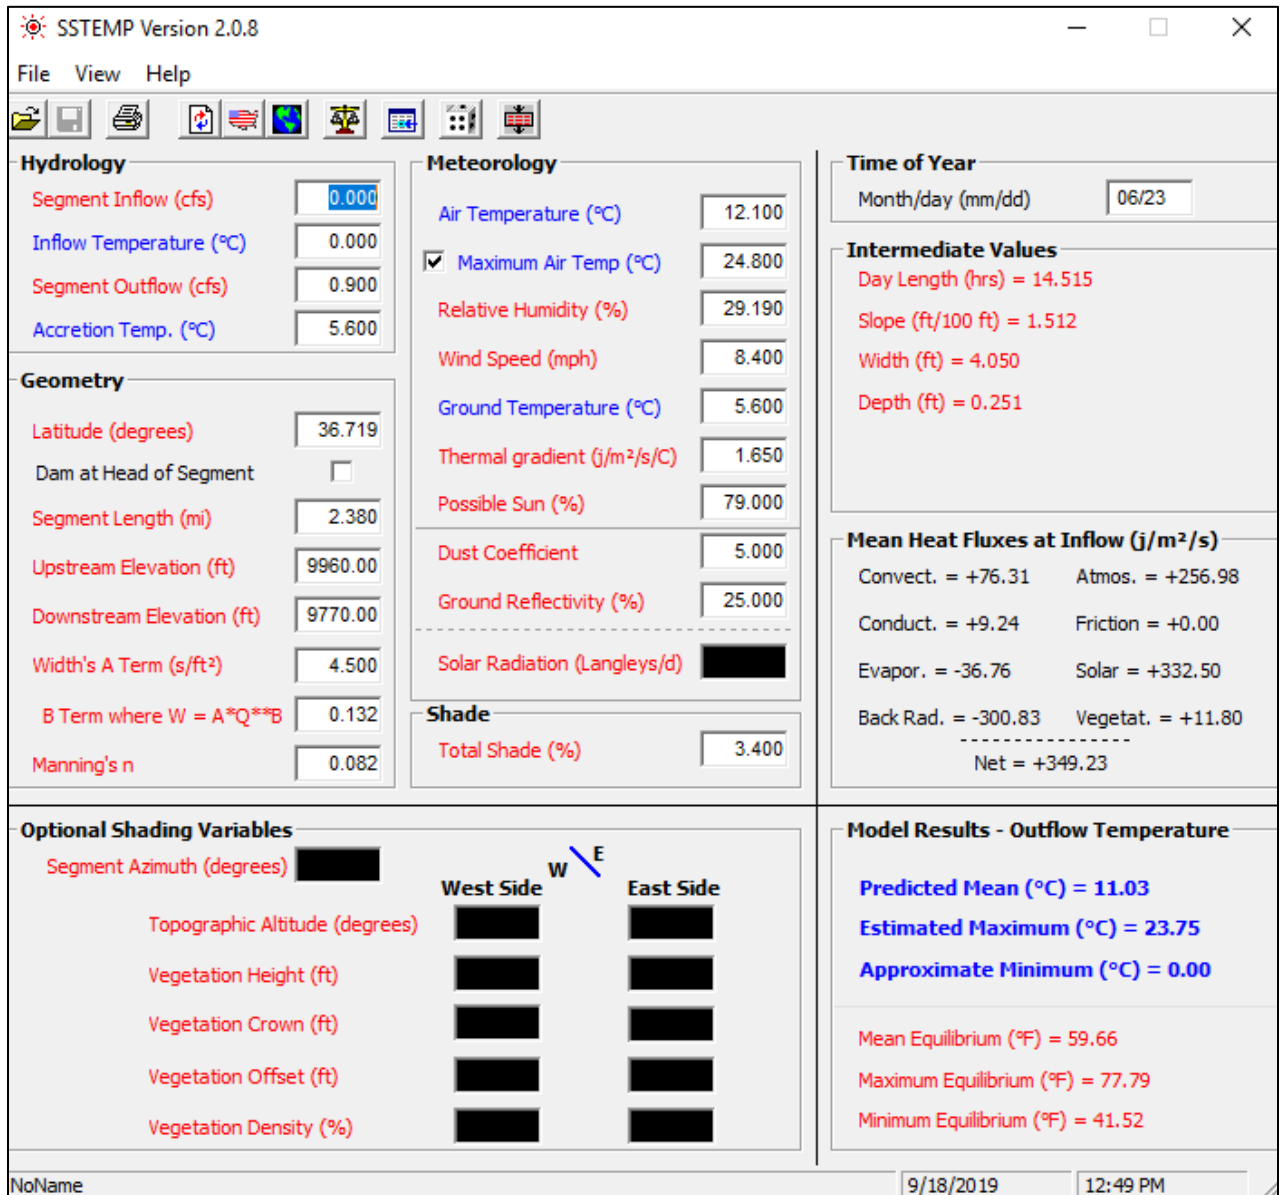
SSTEMP Version 2.0.8

File View Help

Hydrology
Segment Inflow (cfs) 0.000
Inflow Temperature (°C) 0.000
Segment Outflow (cfs) 0.900
Accretion Temp. (°C) 5.600

Geometry
Latitude (degrees) 36.719
Dam at Head of Segment
Segment Length (mi) 2.380
Upstream Elevation (ft) 9960.00
Downstream Elevation (ft) 9770.00
Width's A Term (s/ft²) 4.500
B Term where W = A*Q**B 0.132
Manning's n 0.082

Meteorology
Air Temperature (°C) 12.100
Maximum Air Temp (°C) 24.800
Relative Humidity (%) 29.190
Wind Speed (mph) 8.400
Ground Temperature (°C) 5.600
Thermal gradient (j/m²/s/C) 1.650
Possible Sun (%) 79.000
Dust Coefficient 5.000
Ground Reflectivity (%) 25.000
Solar Radiation (Langleys/d)

Shade
Total Shade (%) 3.400

Time of Year
Month/day (mm/dd) 06/23

Intermediate Values
Day Length (hrs) = 14.515
Slope (ft/100 ft) = 1.512
Width (ft) = 4.050
Depth (ft) = 0.251

Mean Heat Fluxes at Inflow (j/m²/s)
Convect. = +76.31 Atmos. = +256.98
Conduct. = +9.24 Friction = +0.00
Evapor. = -36.76 Solar = +332.50
Back Rad. = -300.83 Vegetat. = +11.80
Net = +349.23

Optional Shading Variables
Segment Azimuth (degrees)
W E
West Side East Side
Topographic Altitude (degrees)
Vegetation Height (ft)
Vegetation Crown (ft)
Vegetation Offset (ft)
Vegetation Density (%)

Model Results - Outflow Temperature
Predicted Mean (°C) = 11.03
Estimated Maximum (°C) = 23.75
Approximate Minimum (°C) = 0.00
Mean Equilibrium (°F) = 59.66
Maximum Equilibrium (°F) = 77.79
Minimum Equilibrium (°F) = 41.52

NoName 9/18/2019 12:49 PM